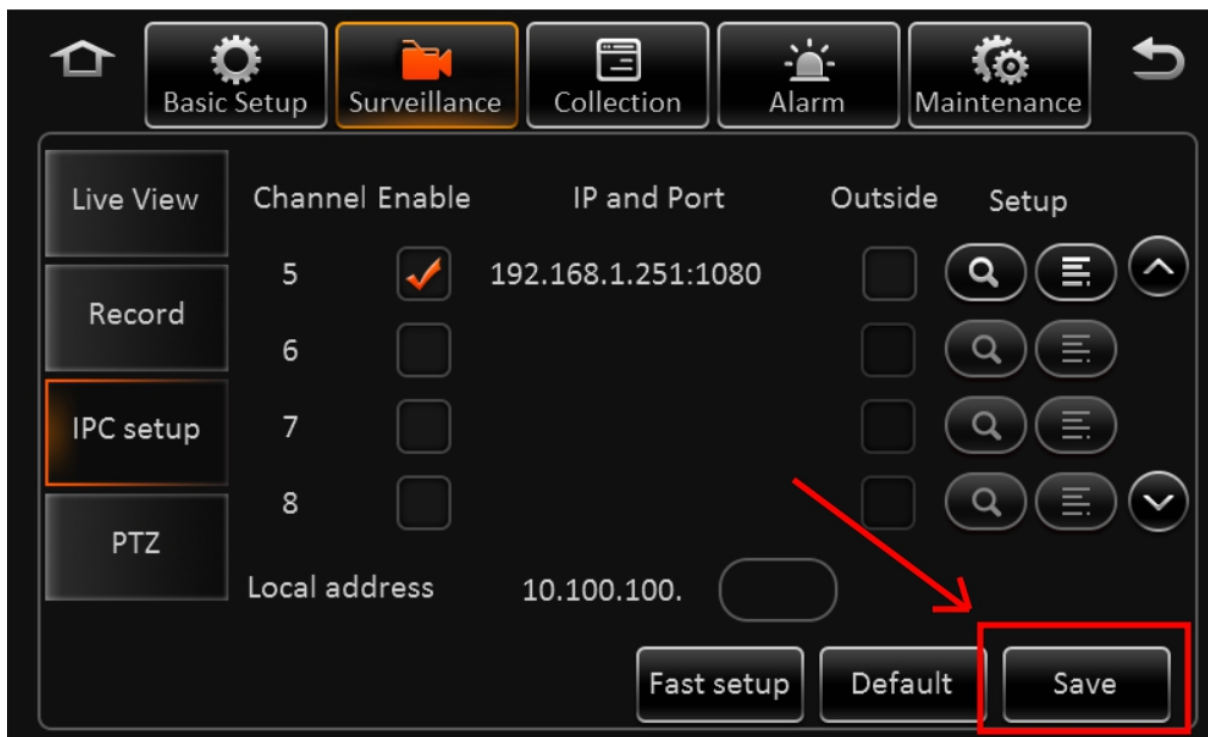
Basic Setup Surveillance Collection Alarm Maintenance

Live View

Record

IPC setup

PTZ

| Channel | Enable | IP and Port | Outside | Setup |
|---|---|---|---|---|
| 5 | ✓ | 192.168.1.251:1080 | | |
| 6 | | | | |
| 7 | | | | |
| 8 | | | | |

Local address 10.100.100.

Fast setup Default Save